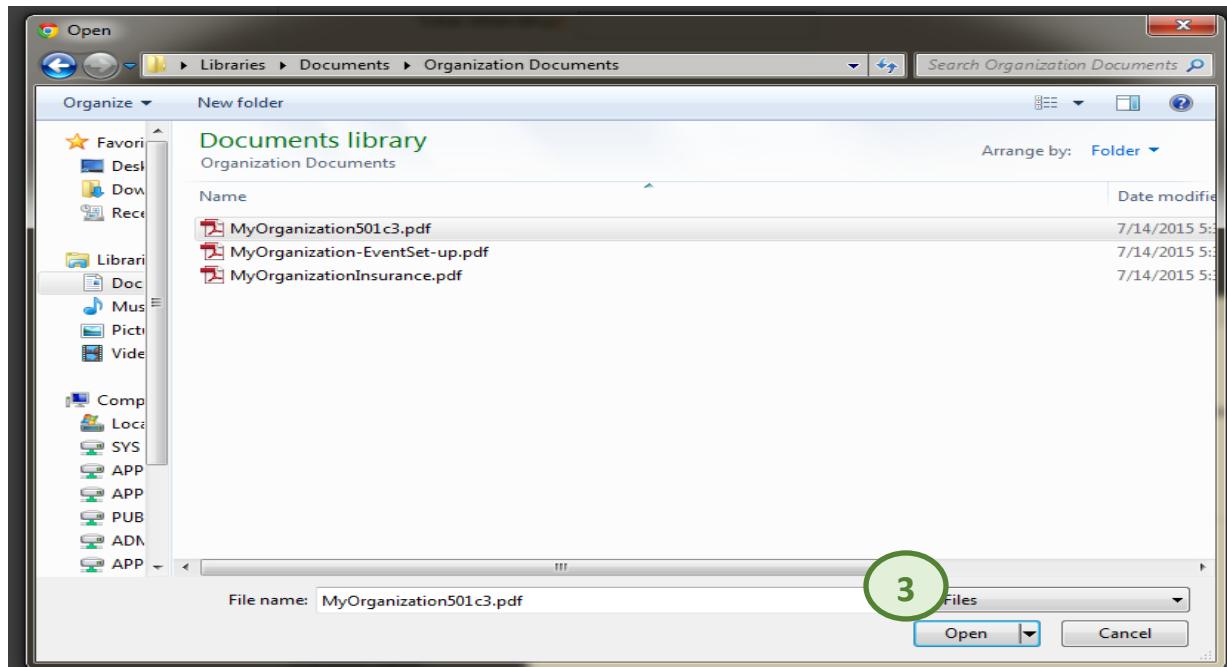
Open

Libraries ▸ Documents ▸ Organization Documents

Search Organization Documents

Organize ▾ New folder

Favori
Desk
Dow
Rece

Librari
Doc
Mus
Pictu
Vide

Comp
Loca
SYS
APP
APP
PUB
ADM
APP

Documents library
Organization Documents

Arrange by: Folder ▾

| Name | Date modifie |
|---|---|
| MyOrganization501c3.pdf | 7/14/2015 5:3 |
| MyOrganization-EventSet-up.pdf | 7/14/2015 5:3 |
| MyOrganizationInsurance.pdf | 7/14/2015 5:3 |

File name: MyOrganization501c3.pdf

3

Files

Open

Cancel